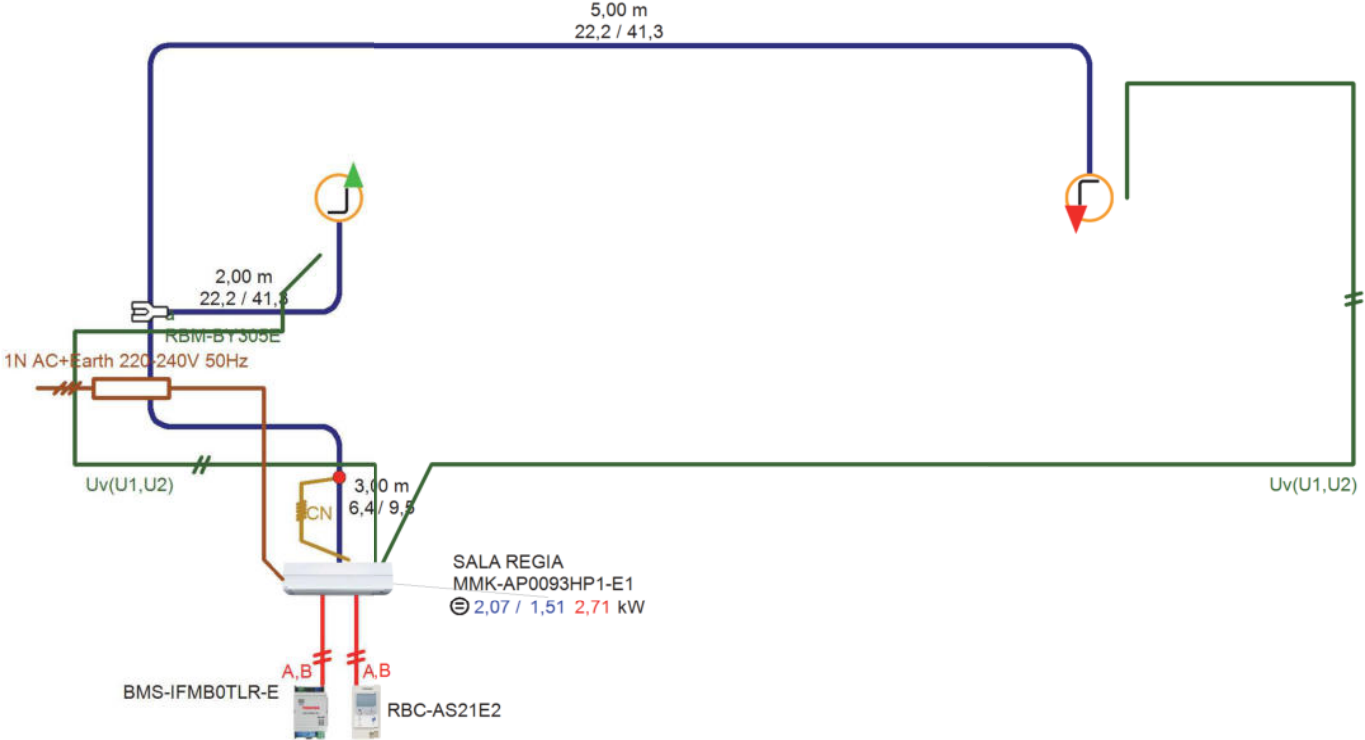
5,00 m
22,2 / 41,3

2,00 m
22,2 / 41,3

RBM-BY305E

1N AC+Earth 220-240V 50Hz

Uv(U1,U2)

3,00 m
6,4 / 9,5

CN

Uv(U1,U2)

SALA REGIA
MMK-AP0093HP1-E1
2,07 / 1,51 2,71 kW

A,B
A,B

BMS-IFMB0TLR-E

RBC-AS21E2